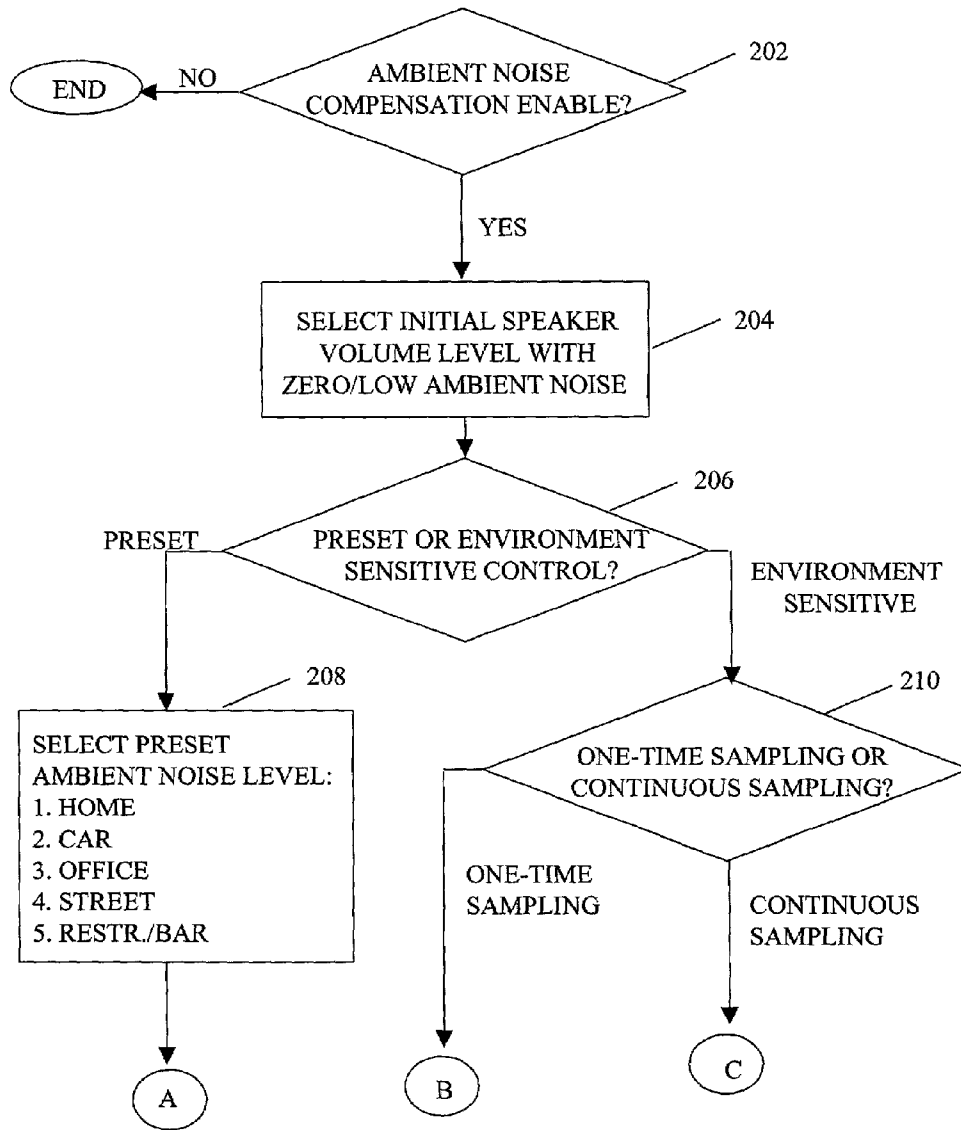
202

END

NO

AMBIENT NOISE COMPENSATION ENABLE?

YES

SELECT INITIAL SPEAKER VOLUME LEVEL WITH ZERO/LOW AMBIENT NOISE

204

206

PRESET

PRESET OR ENVIRONMENT SENSITIVE CONTROL?

ENVIRONMENT SENSITIVE

208

SELECT PRESET AMBIENT NOISE LEVEL:
1. HOME
2. CAR
3. OFFICE
4. STREET
5. RESTR./BAR

210

ONE-TIME SAMPLING OR CONTINUOUS SAMPLING?

ONE-TIME SAMPLING

CONTINUOUS SAMPLING

A

B

C